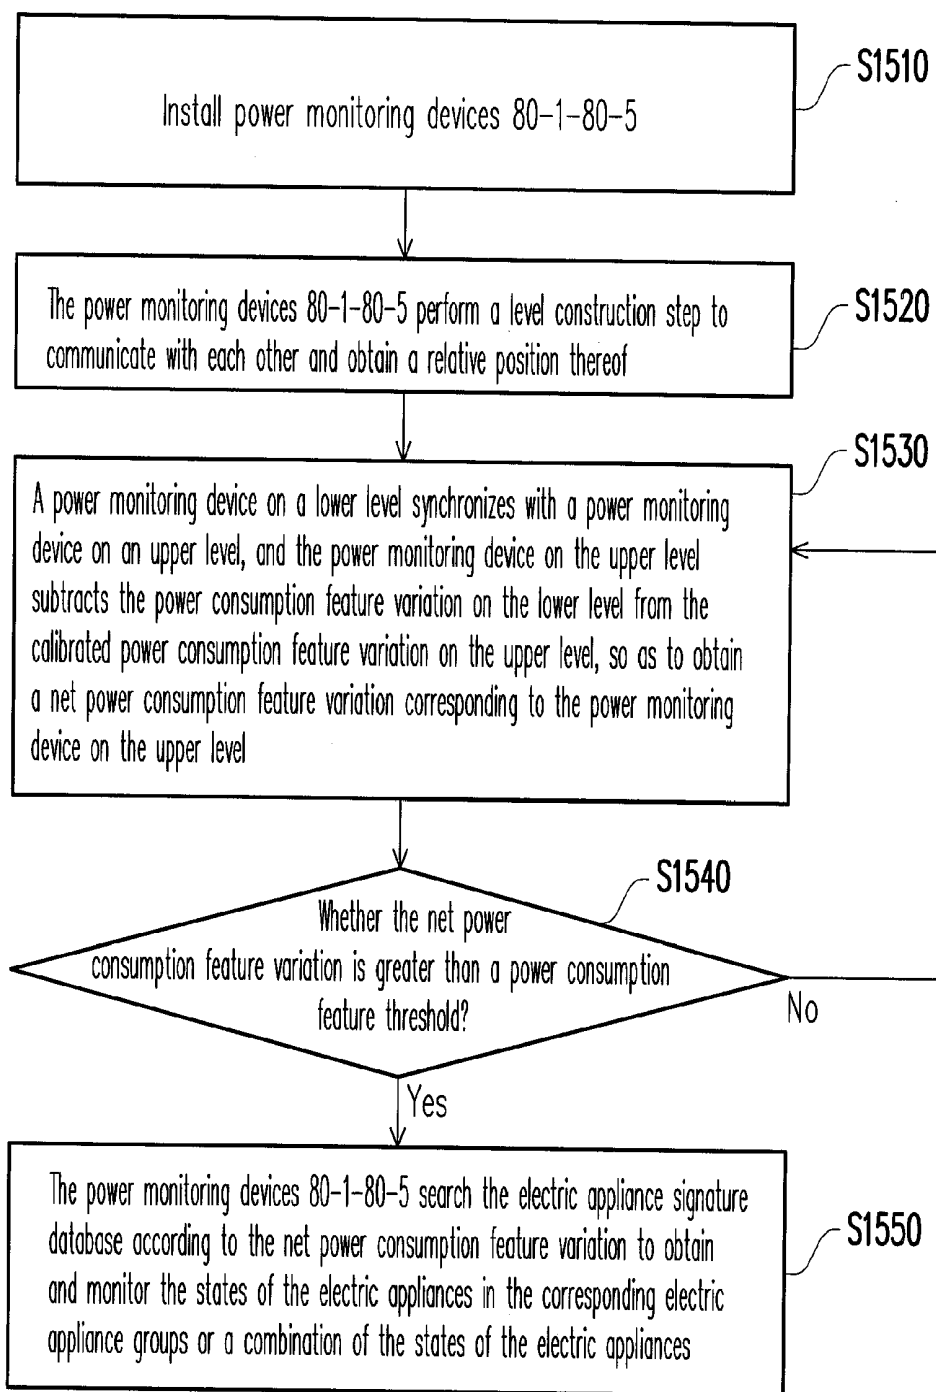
Install power monitoring devices 80-1-80-5

S1510

The power monitoring devices 80-1-80-5 perform a level construction step to communicate with each other and obtain a relative position thereof

S1520

S1530

A power monitoring device on a lower level synchronizes with a power monitoring device on an upper level, and the power monitoring device on the upper level subtracts the power consumption feature variation on the lower level from the calibrated power consumption feature variation on the upper level, so as to obtain a net power consumption feature variation corresponding to the power monitoring device on the upper level

S1540

Whether the net power consumption feature variation is greater than a power consumption feature threshold?

No

Yes

The power monitoring devices 80-1-80-5 search the electric appliance signature database according to the net power consumption feature variation to obtain and monitor the states of the electric appliances in the corresponding electric appliance groups or a combination of the states of the electric appliances

S1550